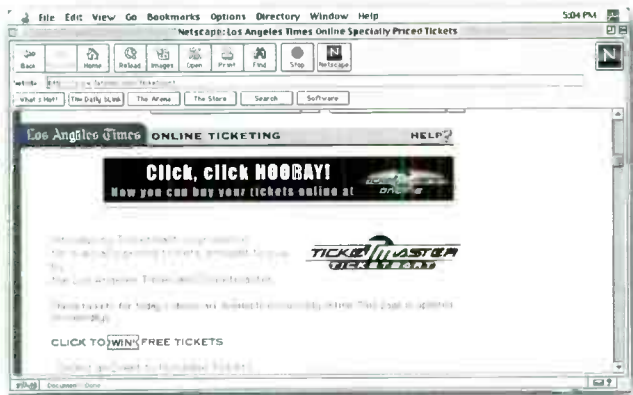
File Edit View Go Bookmarks Options Directory Window Help 5:04 PM

Netscape: Los Angeles Times Online Specially Priced Tickets

Back Forward Home Reload Images Open Print Find Stop Netscape

Netsite: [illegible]

What's Hot? The Daily Slink The Arena The Store Search Software

Los Angeles Times ONLINE TICKETING HELP?

Click, click HOORAY!
Now you can buy your tickets online at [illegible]

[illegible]

TICKETMASTER TICKETSONLINE

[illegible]

CLICK TO WIN FREE TICKETS

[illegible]

Document: Done